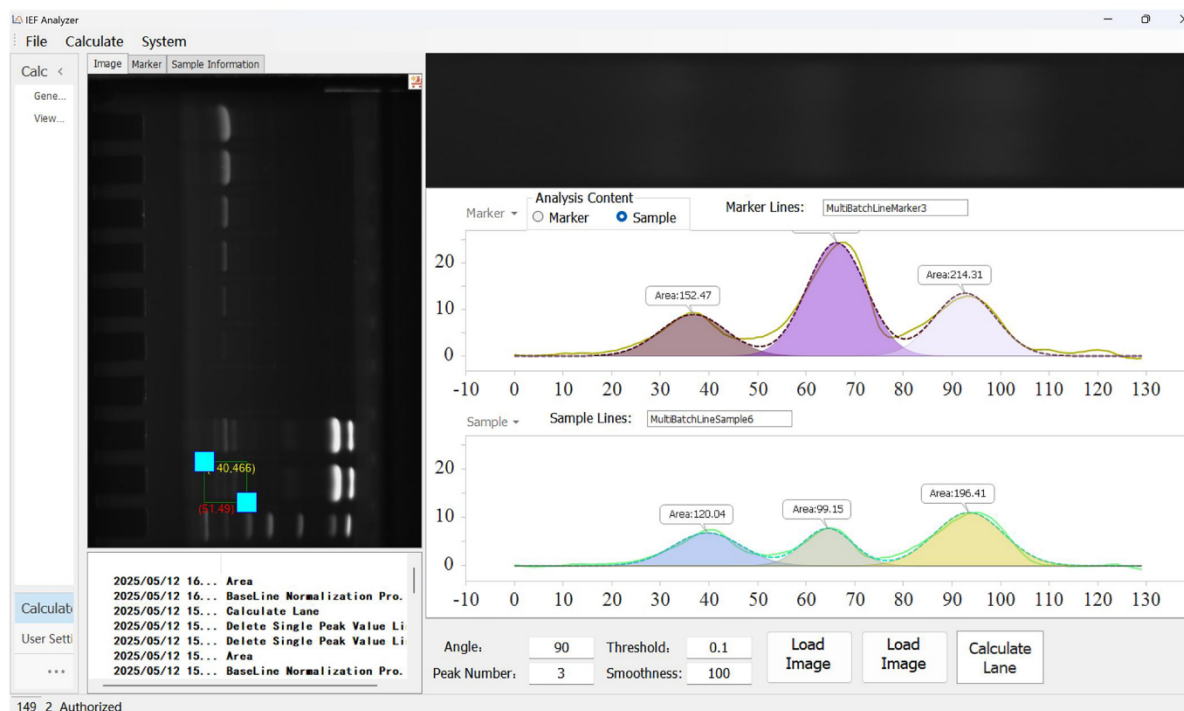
IEF Analyzer

File Calculate System

Calc <

Gene...

View...

Calculat

User Setti

...

Image Marker Sample Information

(40,466)

(51,49)

2025/05/12 16... Area
2025/05/12 16... BaseLine Normalization Pro.
2025/05/12 15... Calculate Lane
2025/05/12 15... Delete Single Peak Value Li
2025/05/12 15... Delete Single Peak Value Li
2025/05/12 15... Area
2025/05/12 15... BaseLine Normalization Pro.

Marker

Analysis Content
Marker Sample

Marker Lines: MultiBatchLineMarker3

Area:152.47
Area:214.31

20
10
0
-10 0 10 20 30 40 50 60 70 80 90 100 110 120 130

Sample

Sample Lines: MultiBatchLineSample6

Area:120.04
Area:99.15
Area:196.41

20
10
0
-10 0 10 20 30 40 50 60 70 80 90 100 110 120 130

Angle: 90
Peak Number: 3
Threshold: 0.1
Smoothness: 100

Load Image
Load Image
Calculate Lane

149 2 Authorized